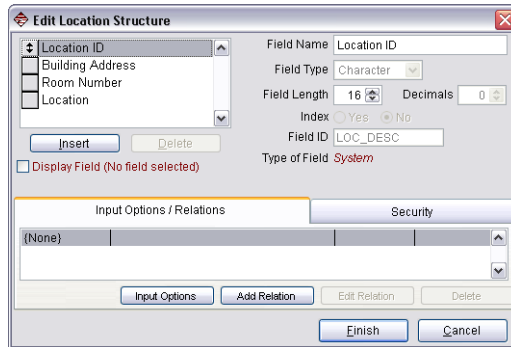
Edit Location Structure

Location ID
Building Address
Room Number
Location

Insert
Delete

Display Field (No field selected)

Field Name Location ID
Field Type Character
Field Length 16
Decimals 0
Index Yes No
Field ID LOC_DESC
Type of Field System

Input Options / Relations
Security

{None}

Input Options
Add Relation
Edit Relation
Delete

Finish
Cancel